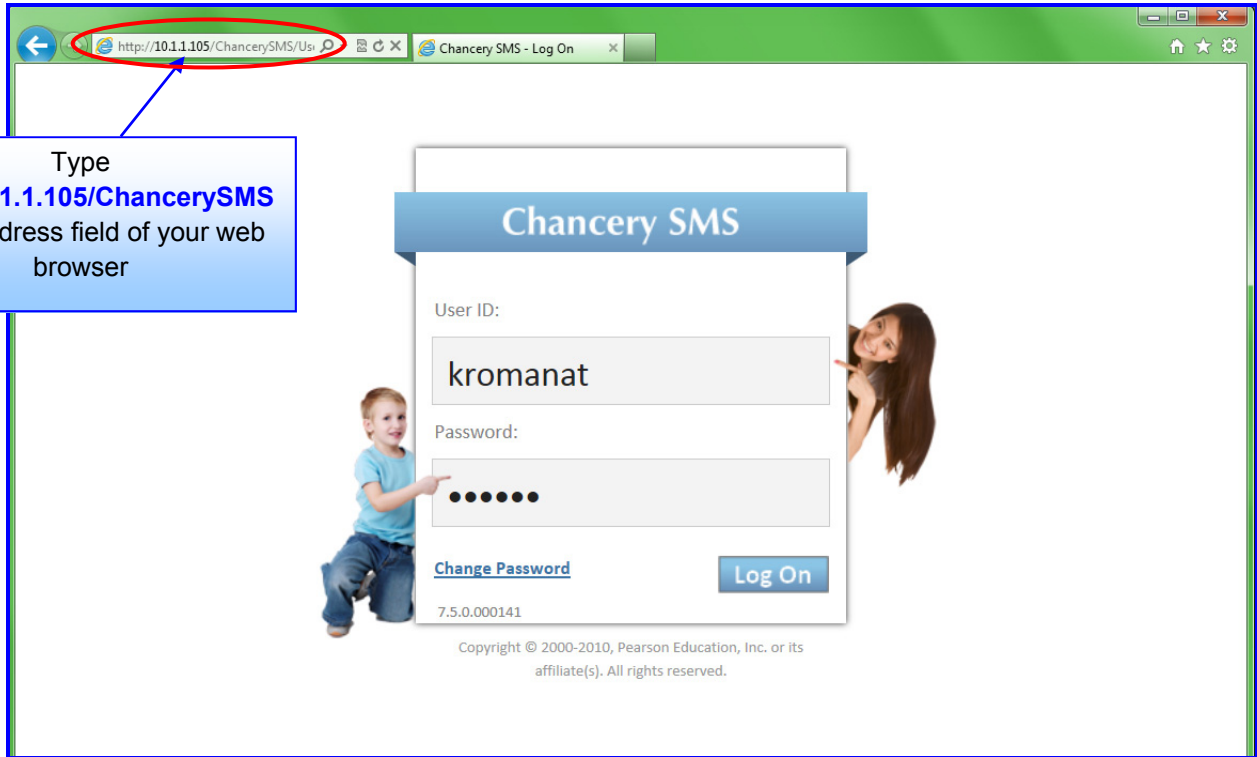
http://10.1.1.105/ChancerySMS/Us

Chancery SMS - Log On

Type
1.1.105/ChancerySMS
dress field of your web
browser

Chancery SMS

User ID:

kromanat

Password:

••••••

Change Password

Log On

7.5.0.000141

Copyright © 2000-2010, Pearson Education, Inc. or its affiliate(s). All rights reserved.